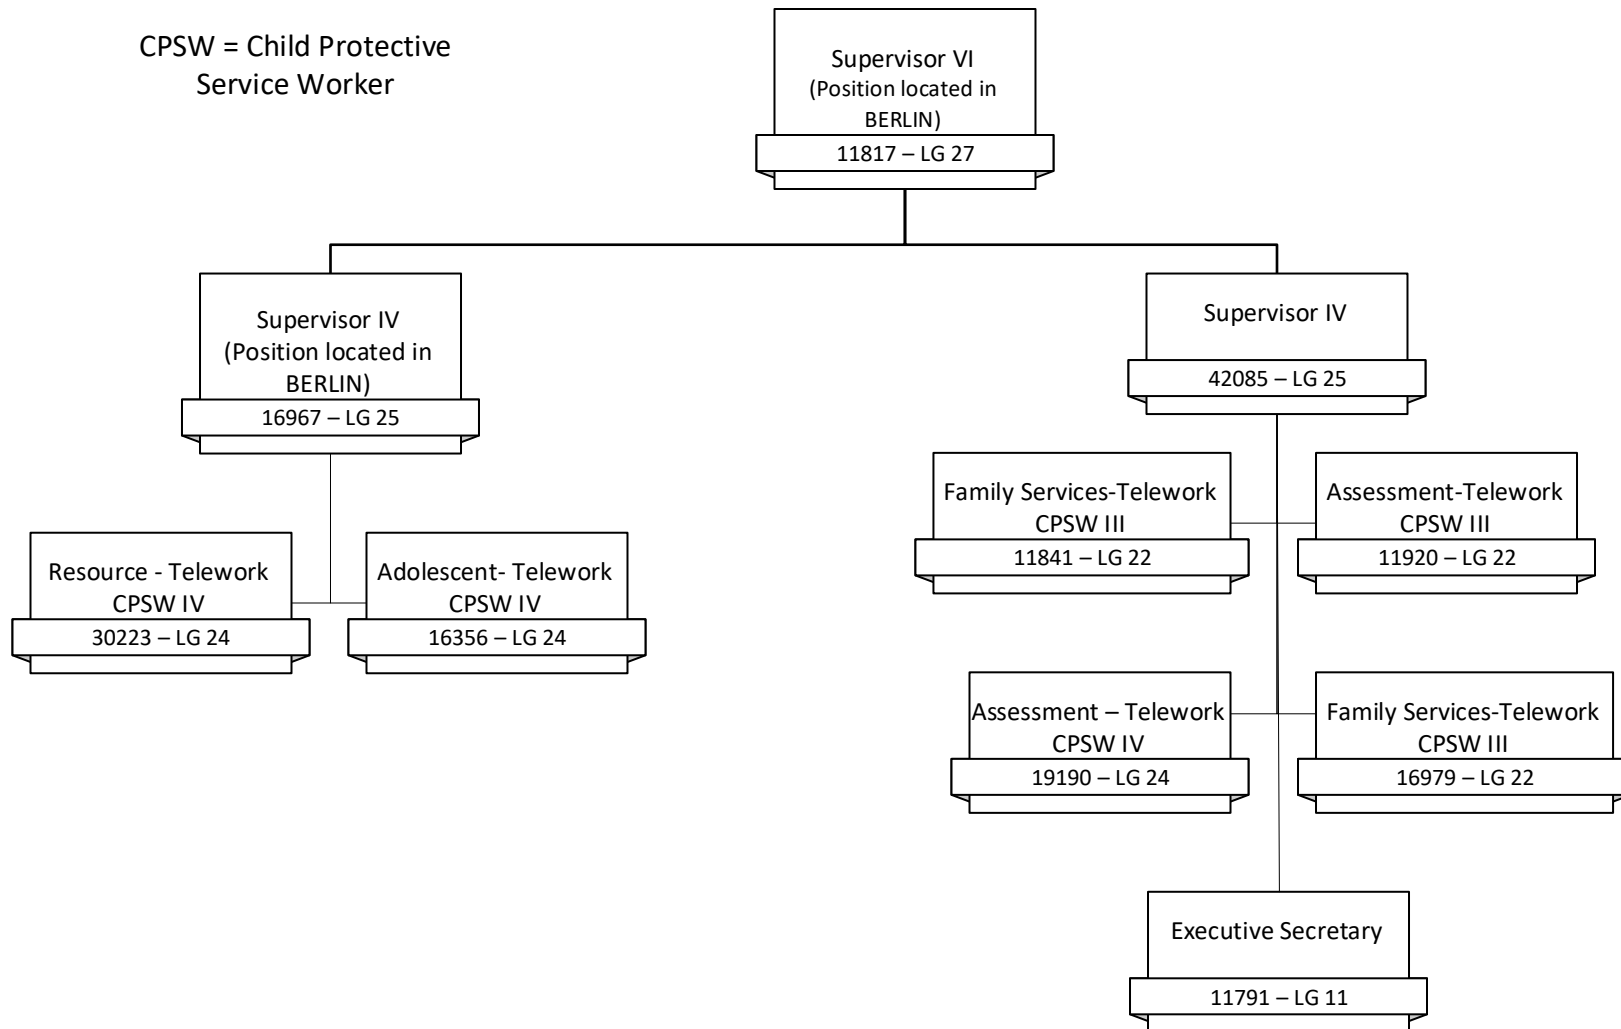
CPSW = Child Protective Service Worker

Supervisor VI
(Position located in BERLIN)
11817 – LG 27

Supervisor IV
(Position located in BERLIN)
16967 – LG 25

Resource - Telework
CPSW IV
30223 – LG 24

Adolescent- Telework
CPSW IV
16356 – LG 24

Supervisor IV
42085 – LG 25

Family Services-Telework
CPSW III
11841 – LG 22

Assessment-Telework
CPSW III
11920 – LG 22

Assessment – Telework
CPSW IV
19190 – LG 24

Family Services-Telework
CPSW III
16979 – LG 22

Executive Secretary
11791 – LG 11